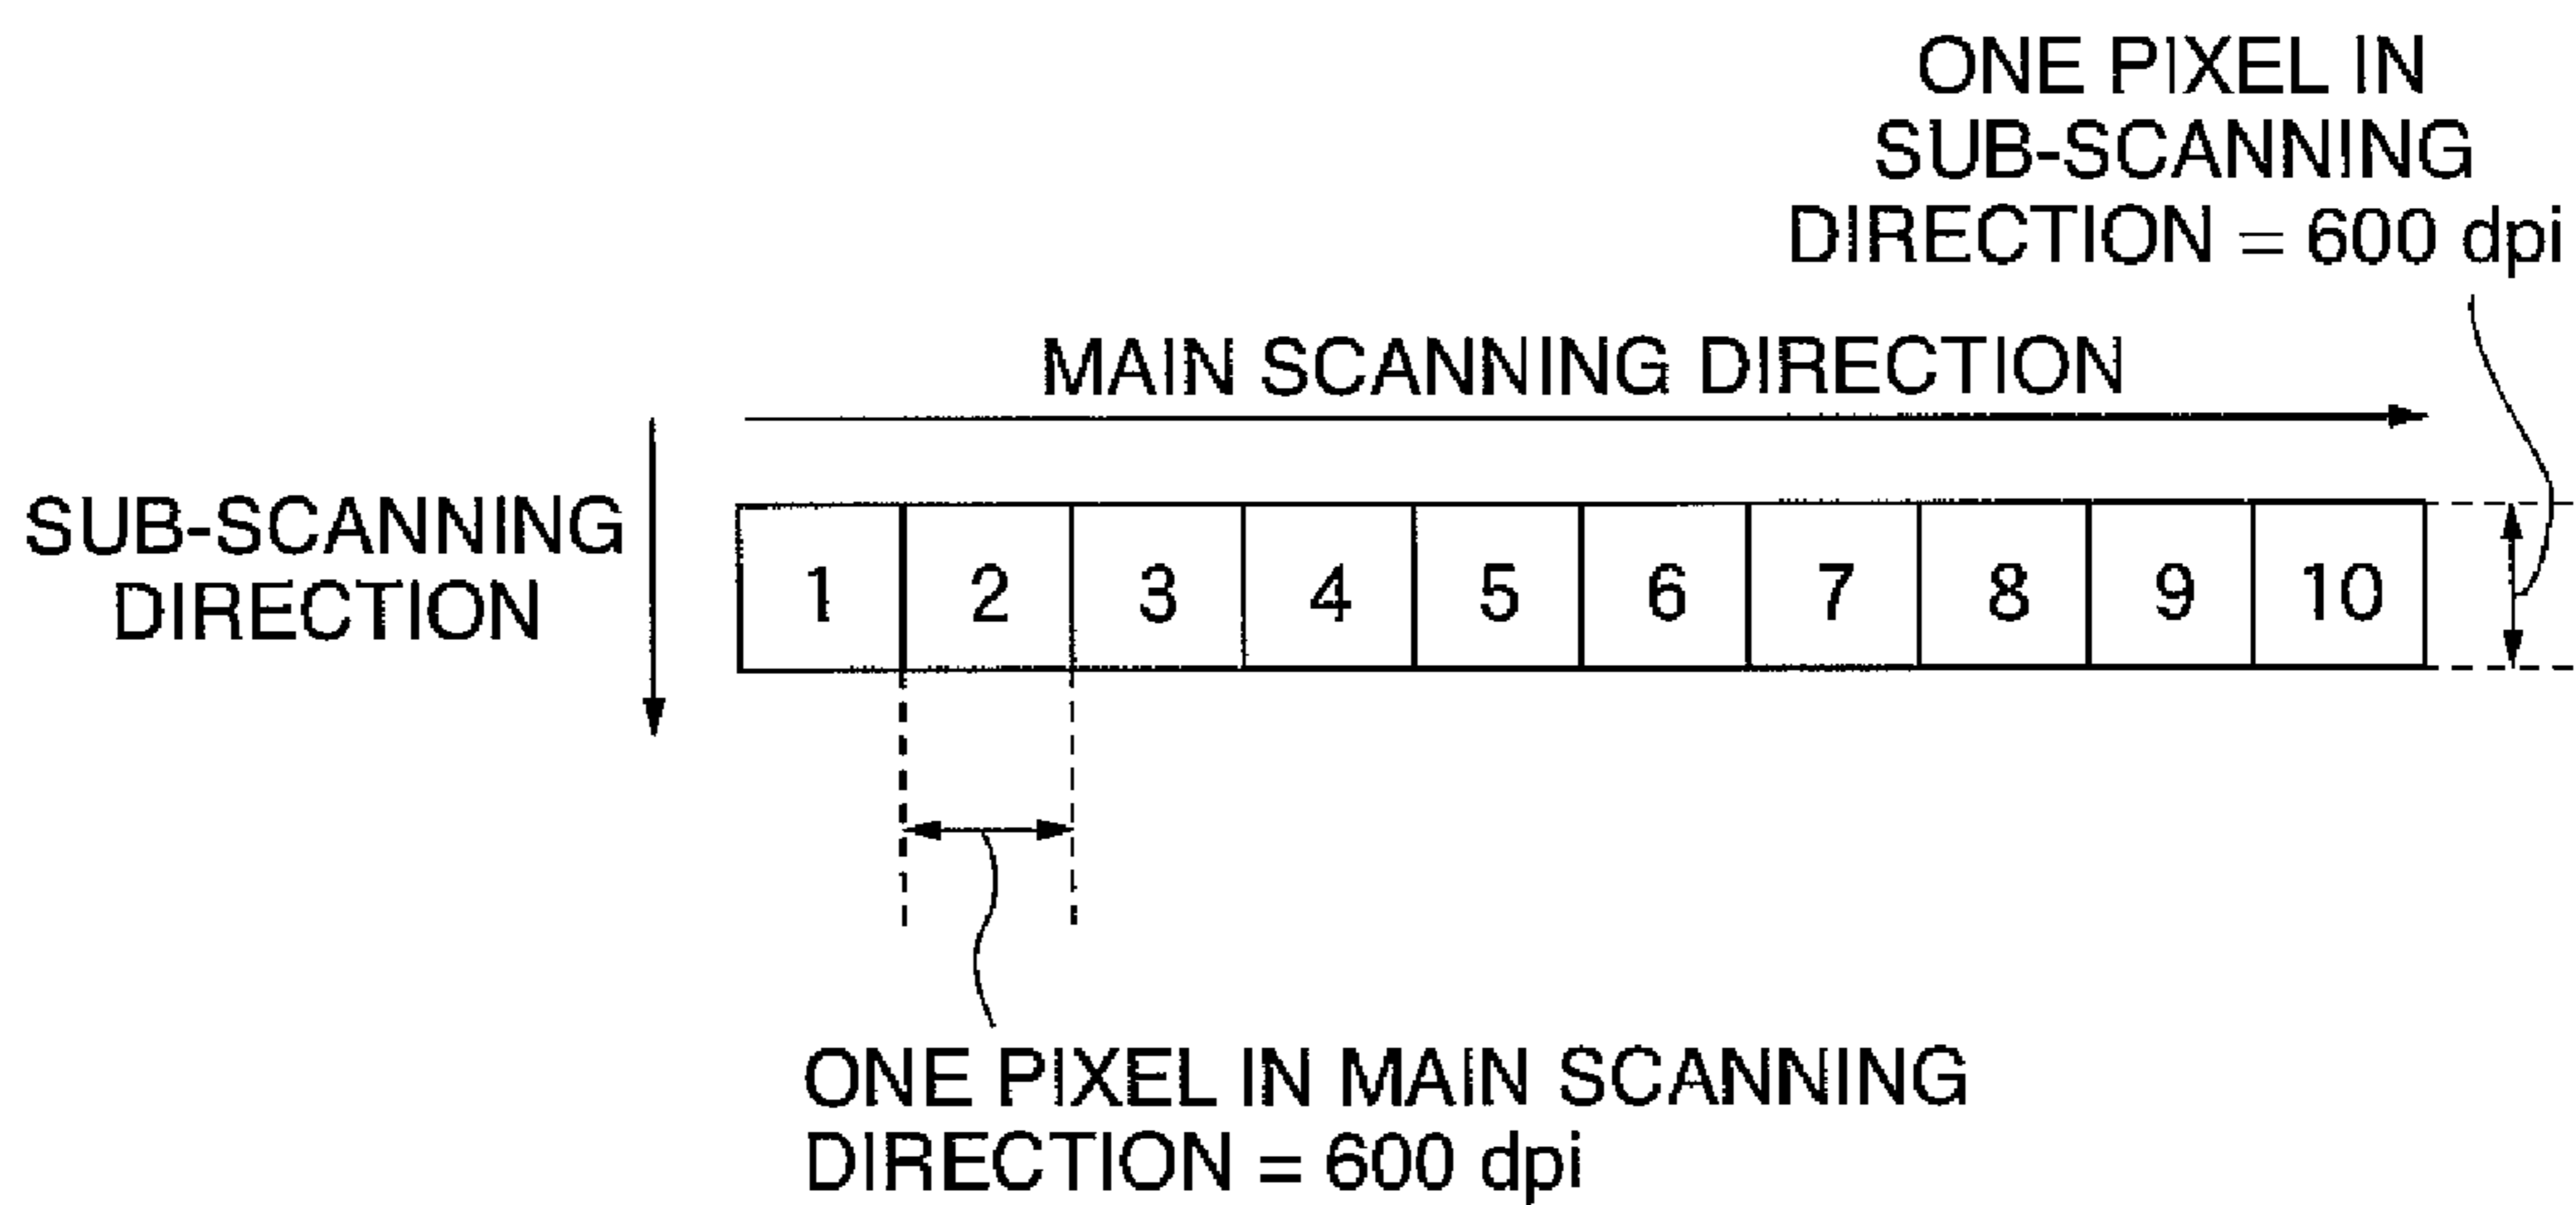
ONE PIXEL IN SUB-SCANNING DIRECTION = 600 dpi

MAIN SCANNING DIRECTION

SUB-SCANNING DIRECTION

| 1 | 2 | 3 | 4 | 5 | 6 | 7 | 8 | 9 | 10 |
|---|---|---|---|---|---|---|---|---|---|

ONE PIXEL IN MAIN SCANNING DIRECTION = 600 dpi